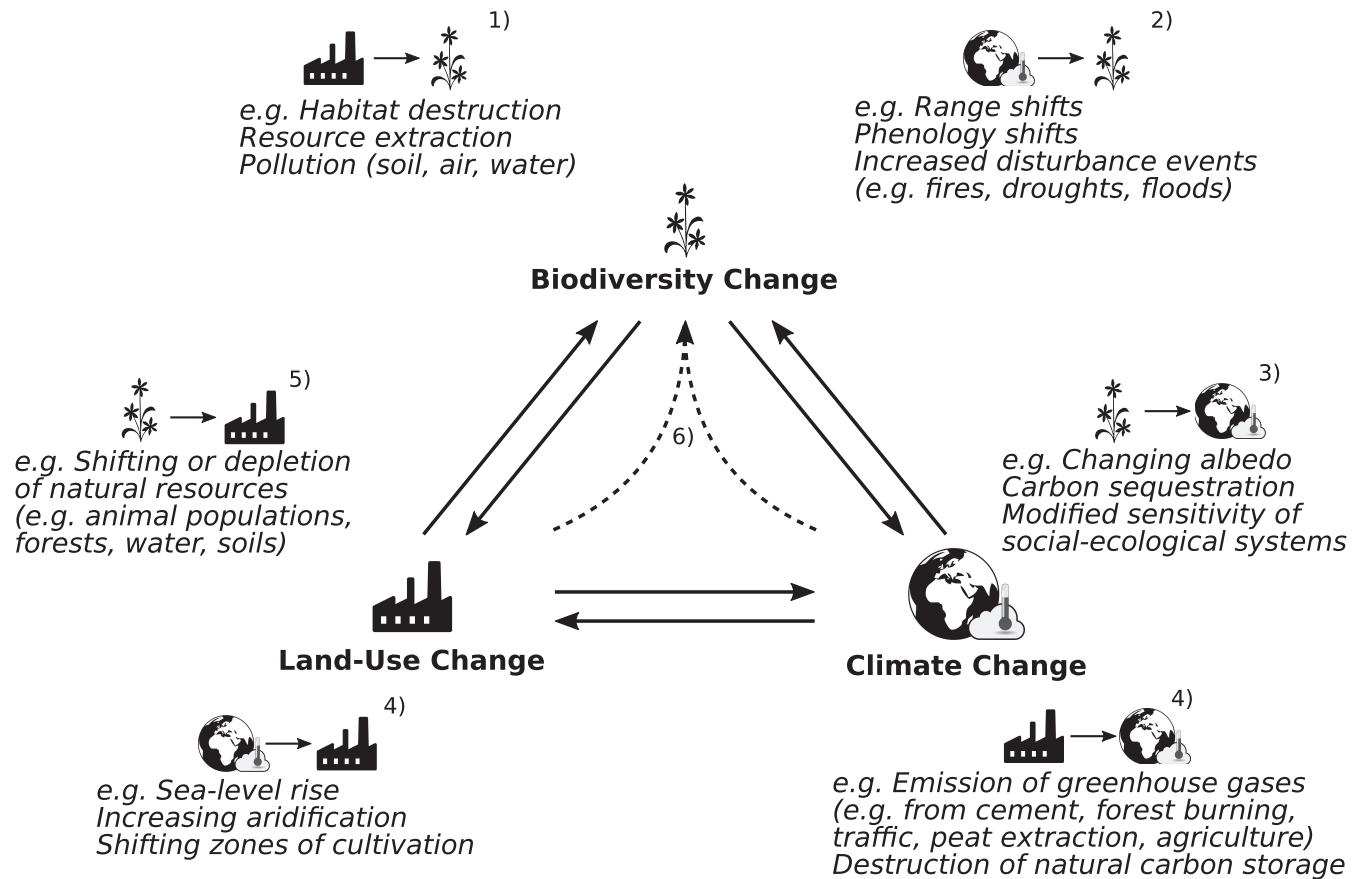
1)

e.g. Habitat destruction
Resource extraction
Pollution (soil, air, water)

2)

e.g. Range shifts
Phenology shifts
Increased disturbance events
(e.g. fires, droughts, floods)

Biodiversity Change

5)

e.g. Shifting or depletion of natural resources (e.g. animal populations, forests, water, soils)

6)

3)

e.g. Changing albedo
Carbon sequestration
Modified sensitivity of social-ecological systems

Land-Use Change

Climate Change

4)

e.g. Sea-level rise
Increasing aridification
Shifting zones of cultivation

4)

e.g. Emission of greenhouse gases (e.g. from cement, forest burning, traffic, peat extraction, agriculture)
Destruction of natural carbon storage